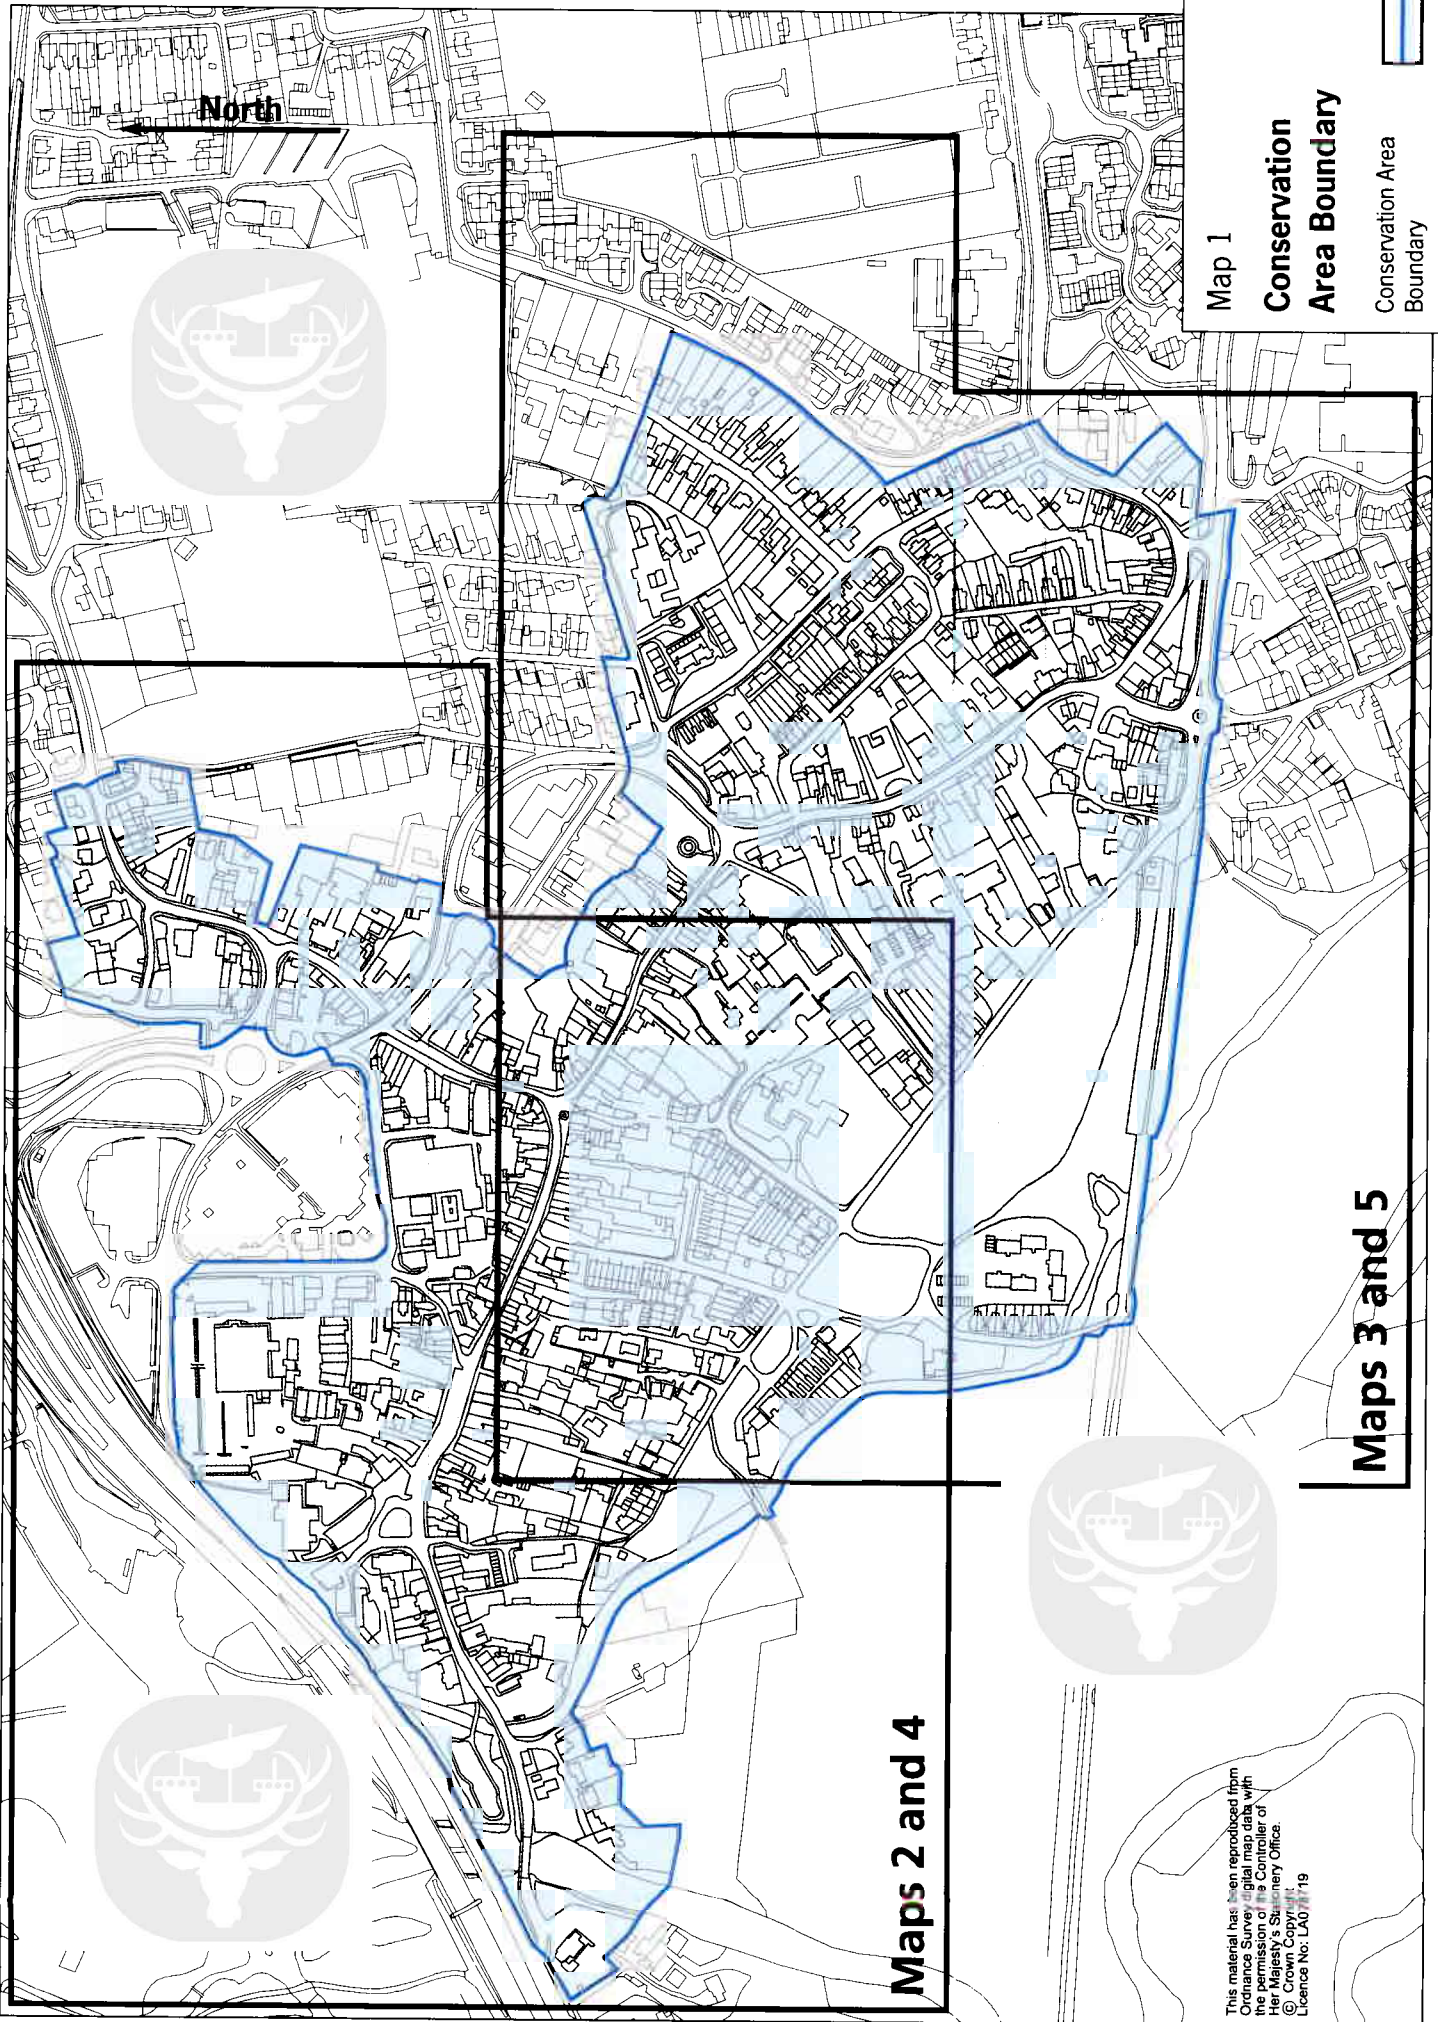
North

Map 1
Conservation Area Boundary
Conservation Area Boundary

Maps 3 and 5

Maps 2 and 4

This material has been reproduced from Ordnance Survey digital map data with the permission of the Controller of Her Majesty's Stationery Office.
© Crown Copyright
Licence No: LA0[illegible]19